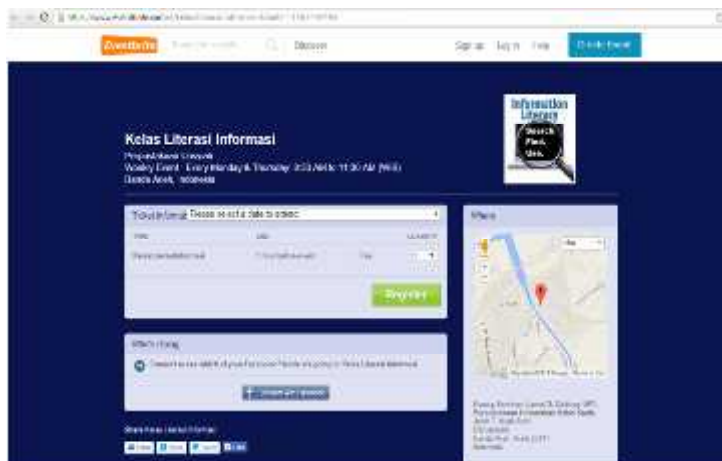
Eventbrite Discover Sign up Log in Help Create Event

Information Literacy Search Find Use

Kelas Literasi Informasi

Perpustakaan Unsyiah

Weekly Event · Every Monday & Thursday 8:30 AM to 11:30 AM (WIB)

Banda Aceh, Indonesia

Tickets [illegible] Please select a date to attend

Type Sale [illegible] Quantity

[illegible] Free

Register

When & Where

Map

When & Where

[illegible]

Share Kelas Literasi Informasi

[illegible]